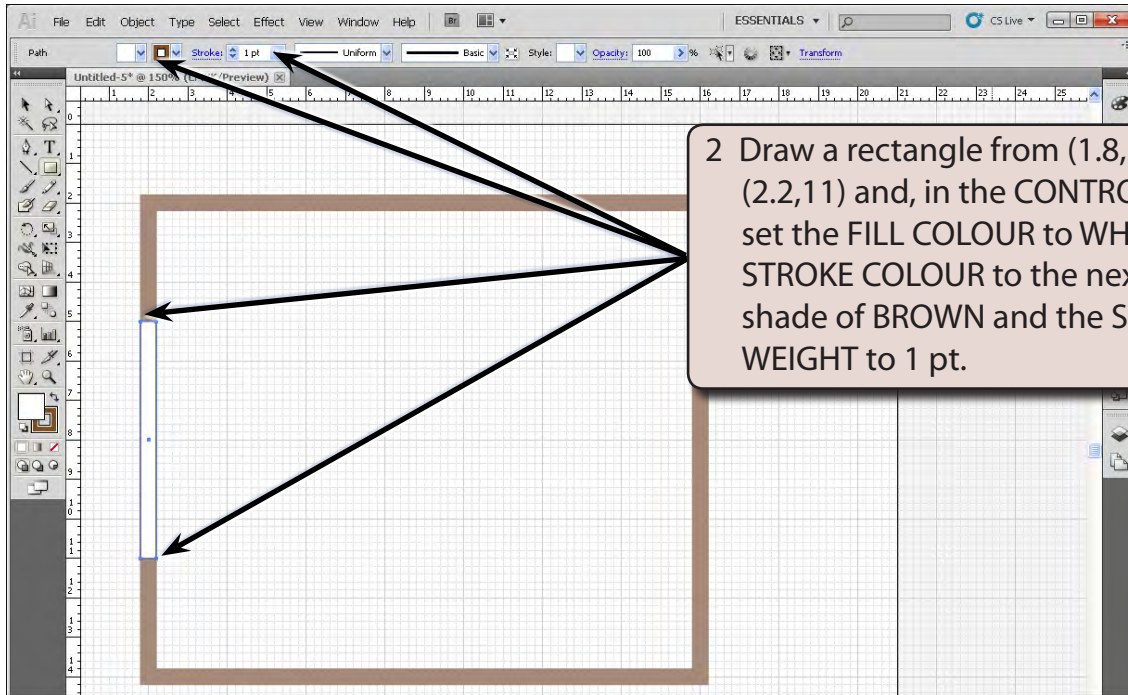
Ai File Edit Object Type Select Effect View Window Help Br ESSENTIALS CS Live

Path Stroke: 1 pt Uniform Basic Style: Opacity: 100 % Transform

Untitled-5* @ 150% ([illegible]/Preview)

1 2 3 4 5 6 7 8 9 10 11 12 13 14 15 16 17 18 19 20 21 22 23 24 25

0 1 2 3 4 5 6 7 8 9 10 11 12 13 14

2 Draw a rectangle from (1.8, (2.2,11) and, in the CONTRO set the FILL COLOUR to WH STROKE COLOUR to the nex shade of BROWN and the S WEIGHT to 1 pt.